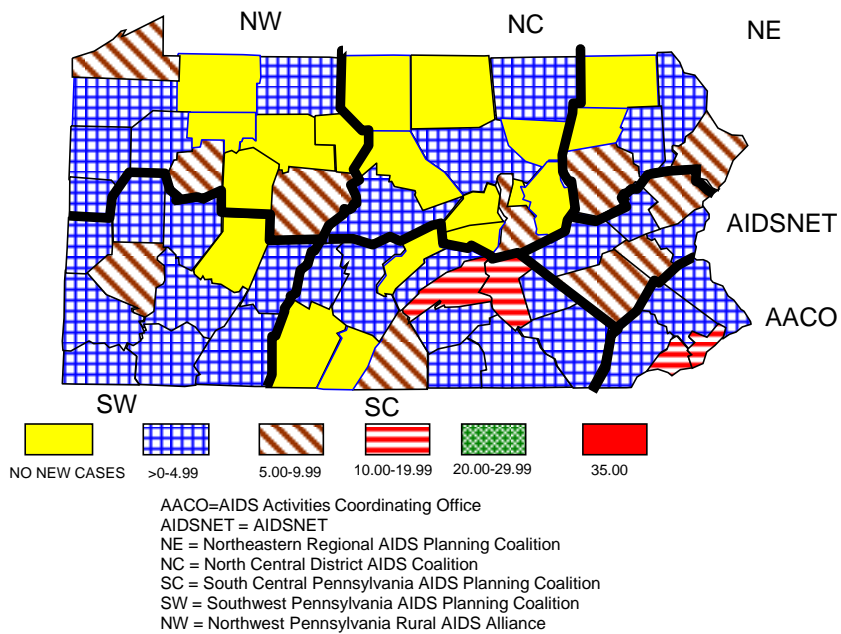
NW

NC

NE

AIDSNET

AACO

SW

SC

NO NEW CASES

>0-4.99

5.00-9.99

10.00-19.99

20.00-29.99

35.00

AACO=AIDS Activities Coordinating Office
AIDSNET = AIDSNET
NE = Northeastern Regional AIDS Planning Coalition
NC = North Central District AIDS Coalition
SC = South Central Pennsylvania AIDS Planning Coalition
SW = Southwest Pennsylvania AIDS Planning Coalition
NW = Northwest Pennsylvania Rural AIDS Alliance